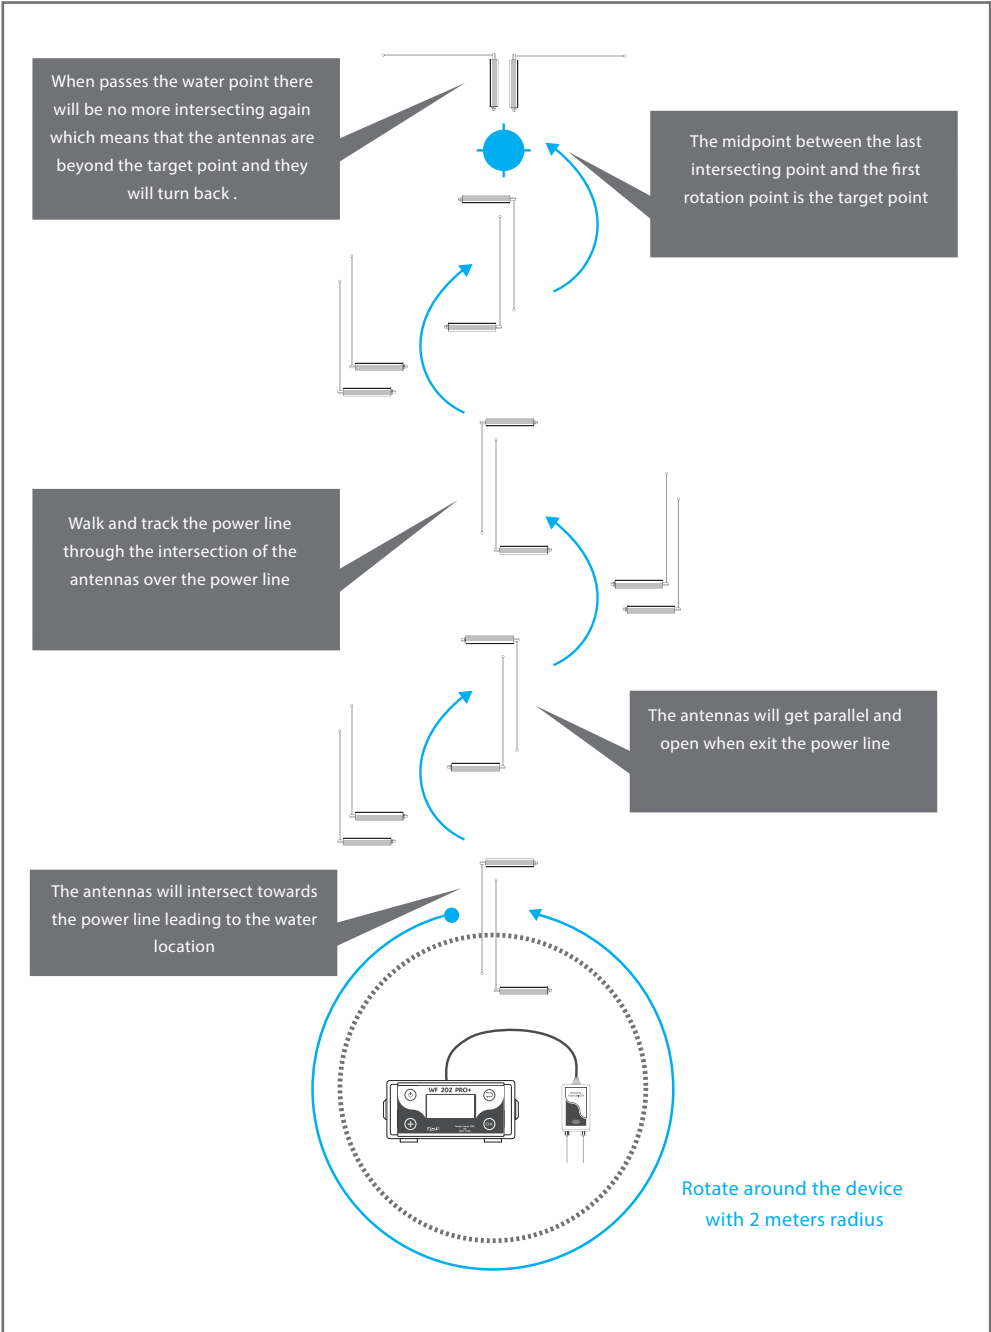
When passes the water point there will be no more intersecting again which means that the antennas are beyond the target point and they will turn back .

The midpoint between the last intersecting point and the first rotation point is the target point

Walk and track the power line through the intersection of the antennas over the power line

The antennas will get parallel and open when exit the power line

The antennas will intersect towards the power line leading to the water location

WF 202 PRO+

Rotate around the device with 2 meters radius